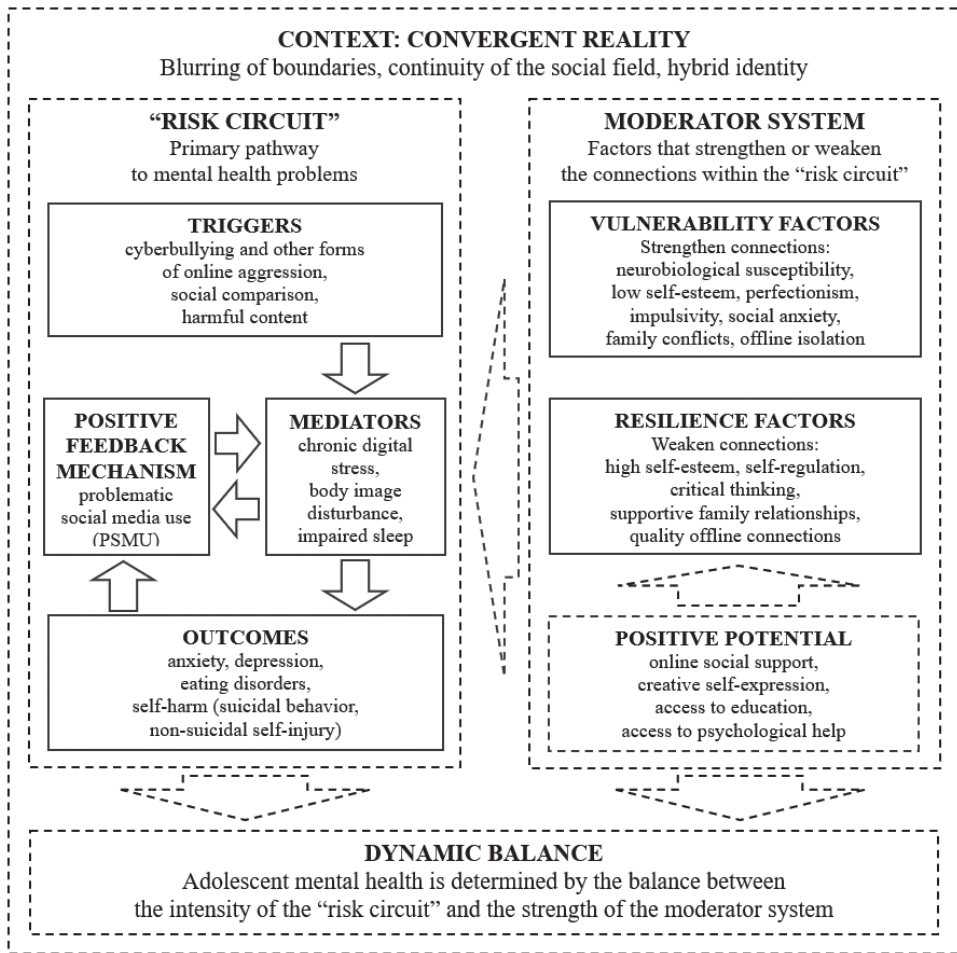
CONTEXT: CONVERGENT REALITY
Blurring of boundaries, continuity of the social field, hybrid identity

"RISK CIRCUIT"
Primary pathway to mental health problems

TRIGGERS
cyberbullying and other forms of online aggression, social comparison, harmful content

POSITIVE FEEDBACK MECHANISM
problematic social media use (PSMU)

MEDIATORS
chronic digital stress, body image disturbance, impaired sleep

OUTCOMES
anxiety, depression, eating disorders, self-harm (suicidal behavior, non-suicidal self-injury)

MODERATOR SYSTEM
Factors that strengthen or weaken the connections within the "risk circuit"

VULNERABILITY FACTORS
Strengthen connections: neurobiological susceptibility, low self-esteem, perfectionism, impulsivity, social anxiety, family conflicts, offline isolation

RESILIENCE FACTORS
Weaken connections: high self-esteem, self-regulation, critical thinking, supportive family relationships, quality offline connections

POSITIVE POTENTIAL
online social support, creative self-expression, access to education, access to psychological help

DYNAMIC BALANCE
Adolescent mental health is determined by the balance between the intensity of the "risk circuit" and the strength of the moderator system